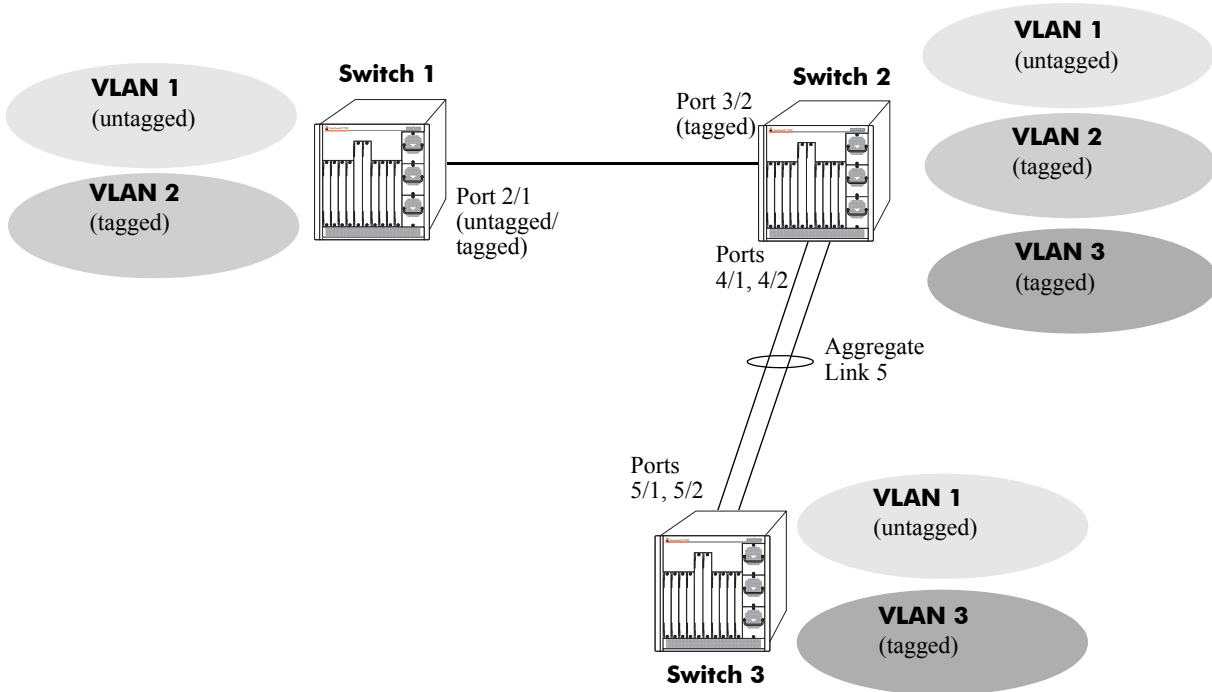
VLAN 1
(untagged)

VLAN 2
(tagged)

Switch 1

Port 2/1
(untagged/
tagged)

Switch 2

Port 3/2
(tagged)

VLAN 1
(untagged)

VLAN 2
(tagged)

VLAN 3
(tagged)

Ports
4/1, 4/2

Aggregate
Link 5

Ports
5/1, 5/2

VLAN 1
(untagged)

VLAN 3
(tagged)

Switch 3